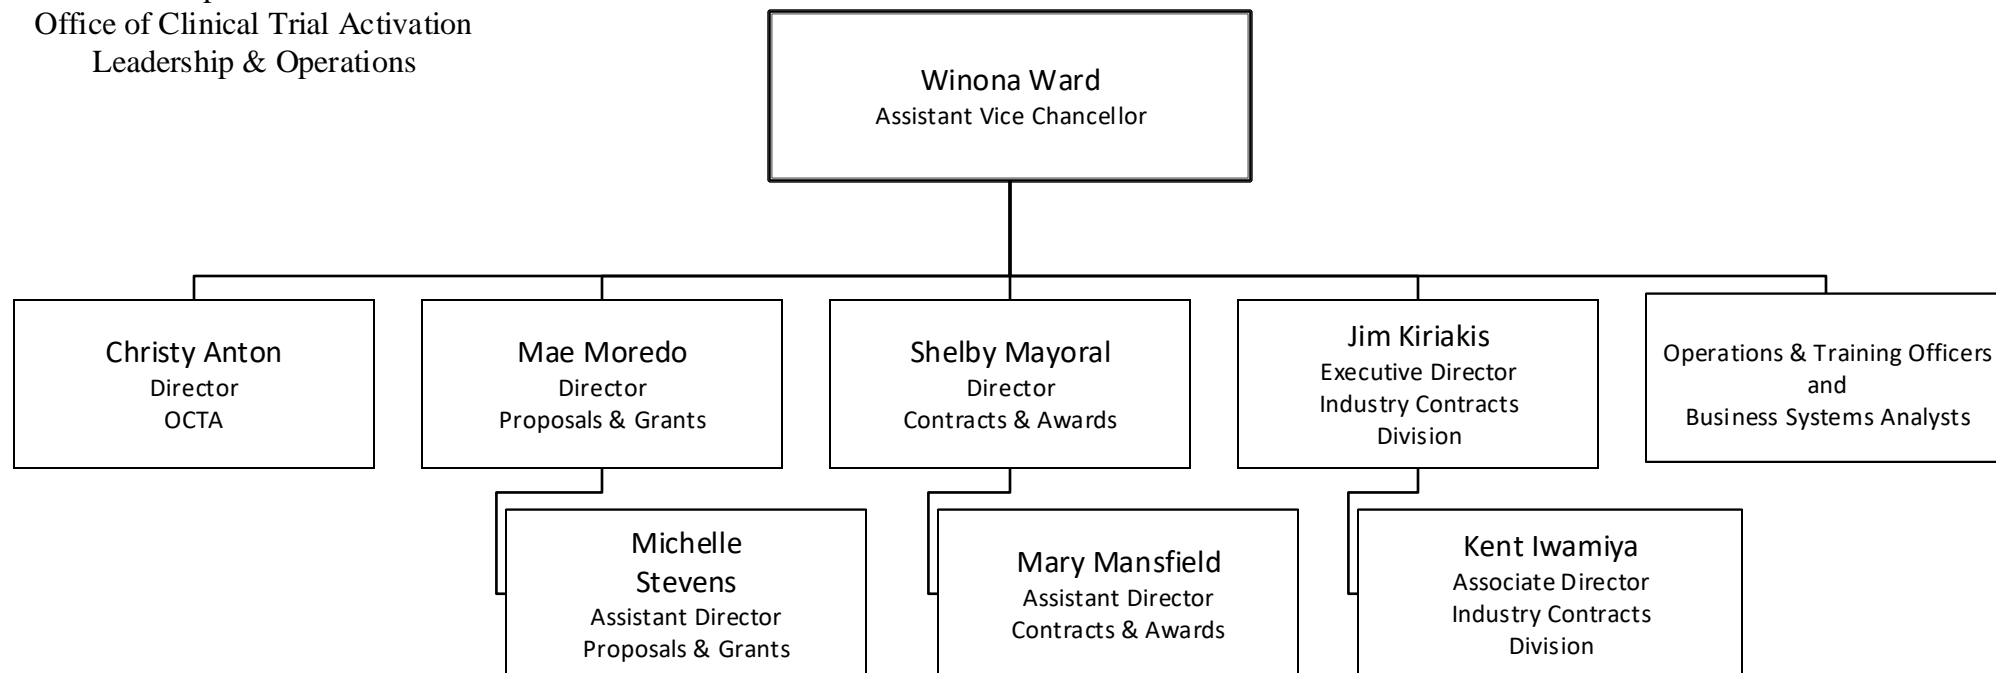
Office of Clinical Trial Activation
Leadership & Operations

Winona Ward
Assistant Vice Chancellor

Christy Anton
Director
OCTA

Mae Moredo
Director
Proposals & Grants

Shelby Mayoral
Director
Contracts & Awards

Jim Kiriakis
Executive Director
Industry Contracts
Division

Operations & Training Officers
and
Business Systems Analysts

Michelle Stevens
Assistant Director
Proposals & Grants

Mary Mansfield
Assistant Director
Contracts & Awards

Kent Iwamiya
Associate Director
Industry Contracts
Division